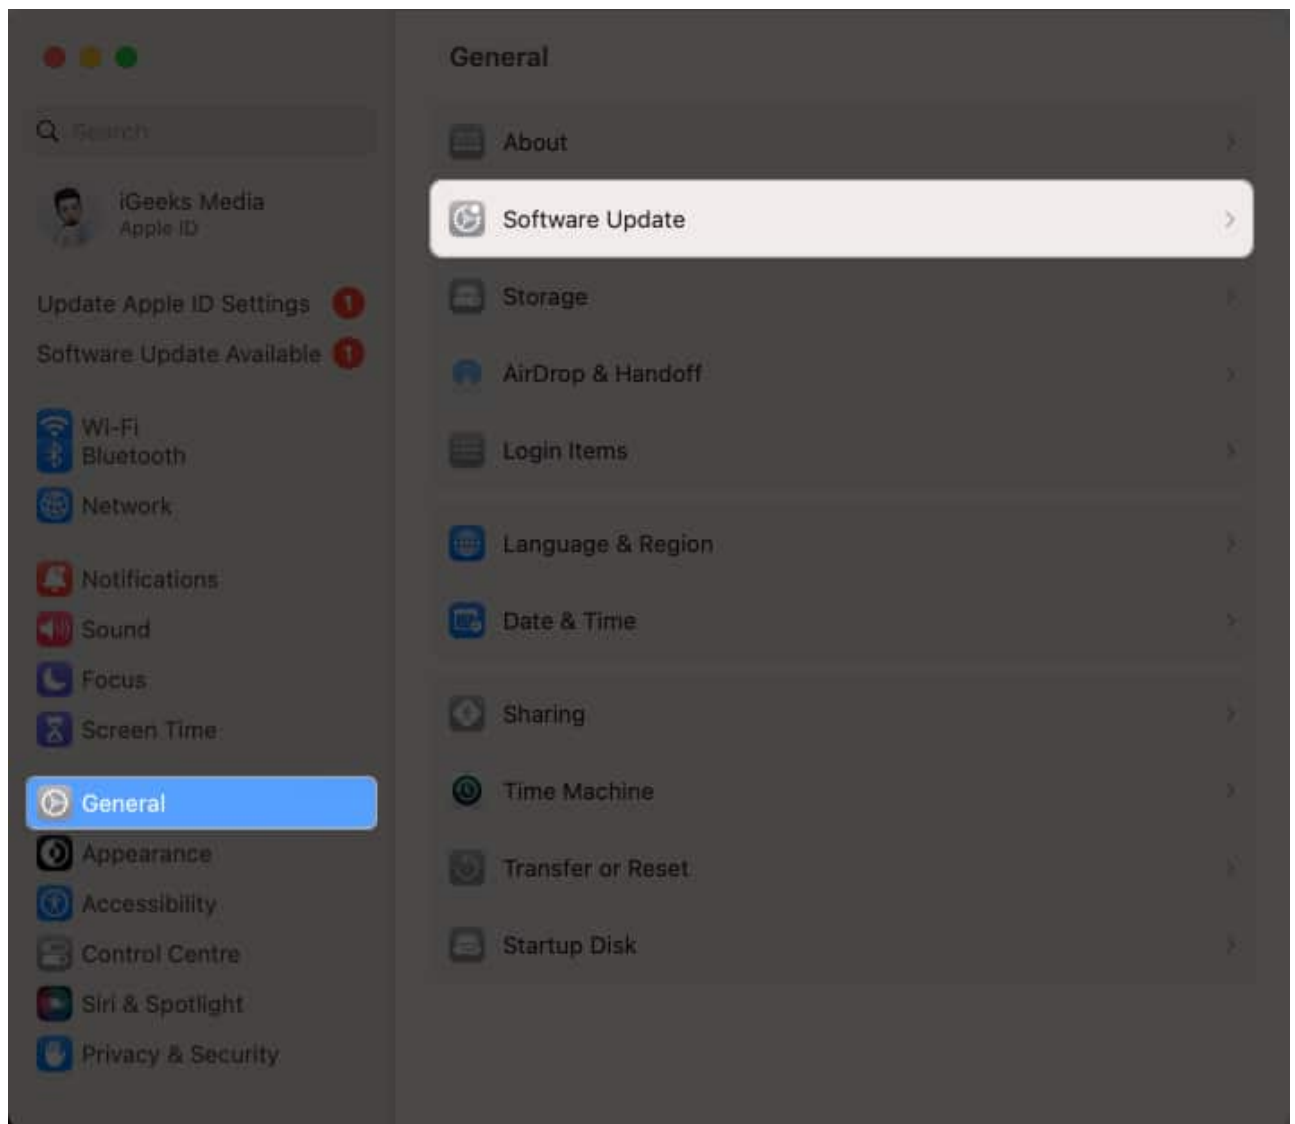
Search

iGeeks Media
Apple ID

Update Apple ID Settings 1
Software Update Available 1

Wi-Fi
Bluetooth
Network

Notifications
Sound
Focus
Screen Time

General
Appearance
Accessibility
Control Centre
Siri & Spotlight
Privacy & Security

General

About
Software Update
Storage
AirDrop & Handoff
Login Items

Language & Region
Date & Time

Sharing
Time Machine
Transfer or Reset
Startup Disk